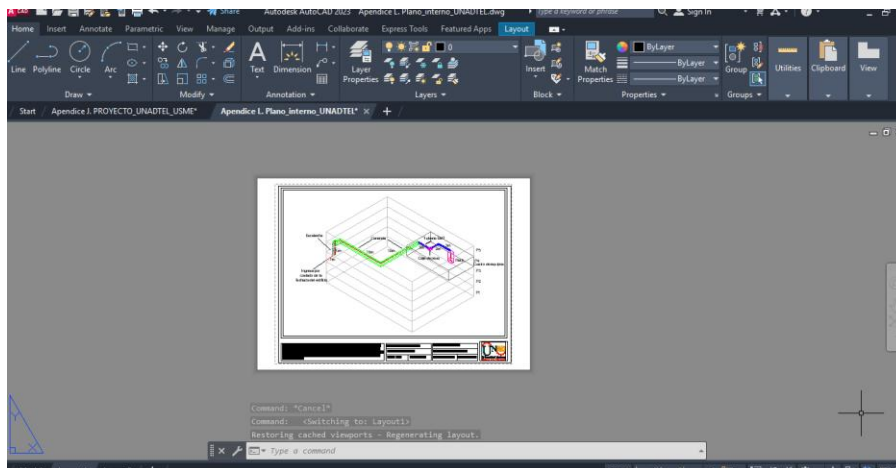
Share Autodesk AutoCAD 2023 Apendice L. Plano_interno_UNADTEL.dwg Type a keyword or phrase Sign In

Home Insert Annotate Parametric View Manage Output Add-ins Collaborate Express Tools Featured Apps Layout

Line Polyline Circle Arc Text Dimension Layer Properties Insert Match Properties ByLayer ByLayer ByLayer Group Utilities Clipboard View

Draw Modify Annotation Layers Block Properties Groups

Start Apendice J. PROYECTO_UNADTEL_USME* Apendice L. Plano_interno_UNADTEL* × +

Command: *Cancel*
Command: <Switching to: Layout1>
Restoring cached viewports - Regenerating layout.

Type a command